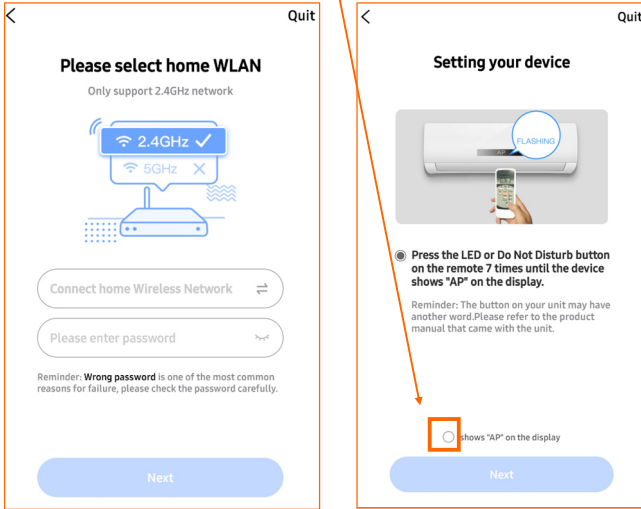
<
Quit
Please select home WLAN
Only support 2.4GHz network
2.4GHz ✓
5GHz ✕
Connect home Wireless Network
Please enter password
Reminder: Wrong password is one of the most common reasons for failure, please check the password carefully.
Next

<
Quit
Setting your device
FLASHING
Press the LED or Do Not Disturb button on the remote 7 times until the device shows "AP" on the display.
Reminder: The button on your unit may have another word.Please refer to the product manual that came with the unit.
shows "AP" on the display
Next